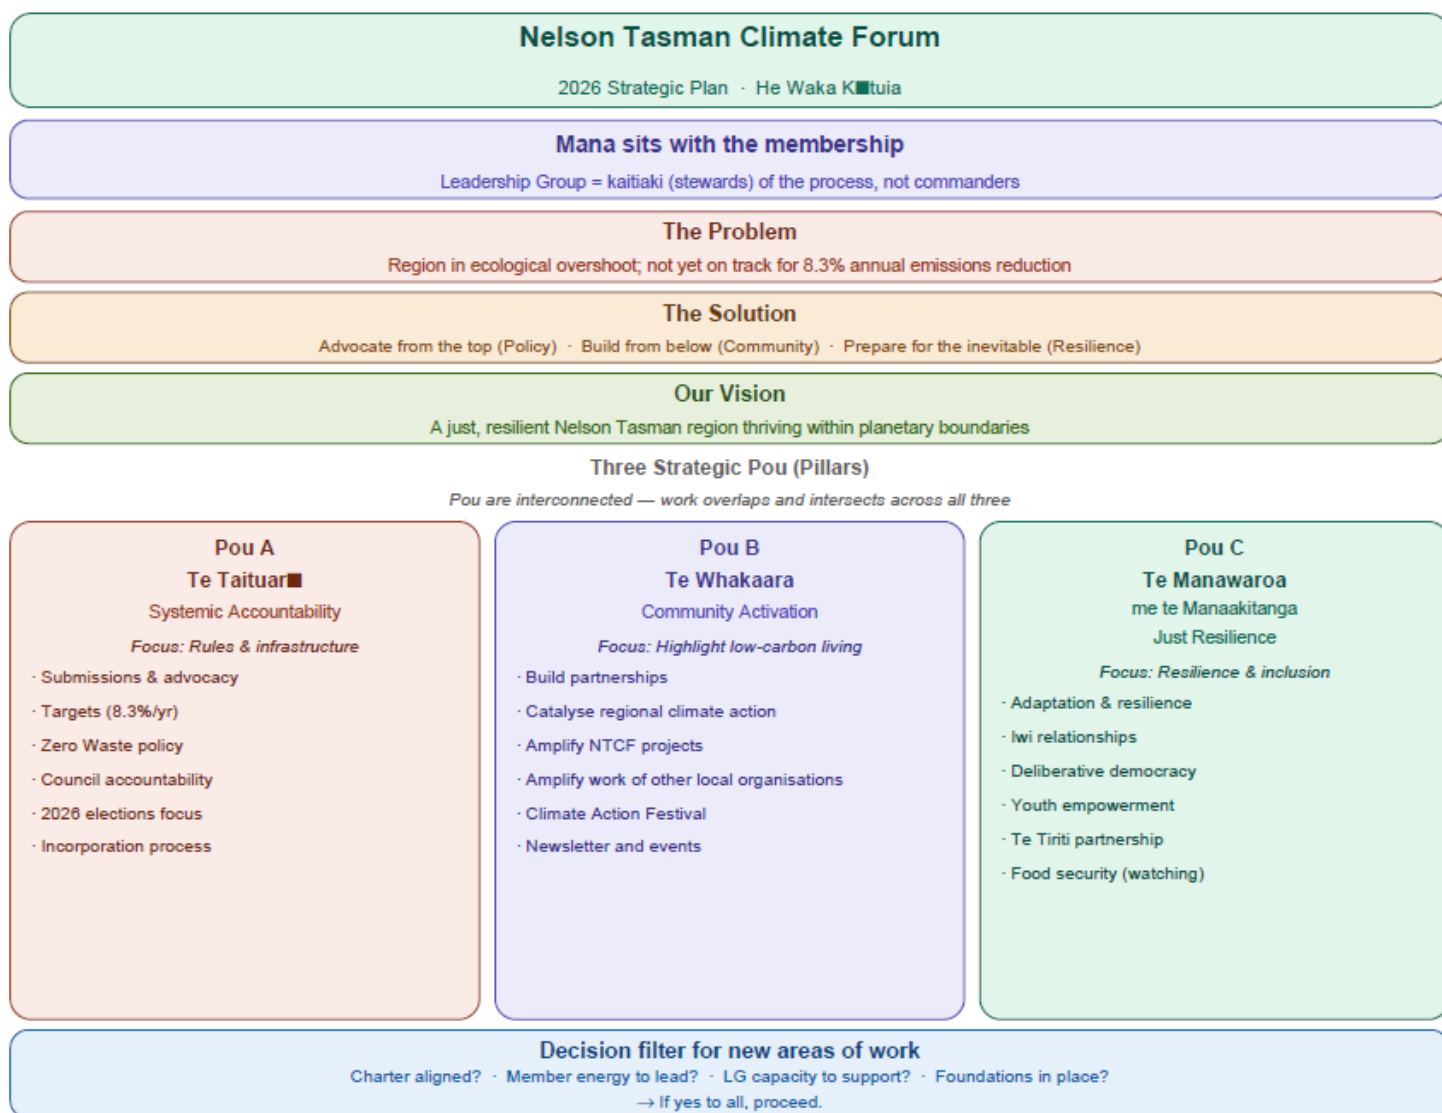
Nelson Tasman Climate Forum

2026 Strategic Plan · He Waka K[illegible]tuia

Mana sits with the membership

Leadership Group = kaitiaki (stewards) of the process, not commanders

The Problem

Region in ecological overshoot; not yet on track for 8.3% annual emissions reduction

The Solution

Advocate from the top (Policy) · Build from below (Community) · Prepare for the inevitable (Resilience)

Our Vision

A just, resilient Nelson Tasman region thriving within planetary boundaries

Three Strategic Pou (Pillars)

*Pou are interconnected — work overlaps and intersects across all three*

Pou A
Te Taituar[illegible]
Systemic Accountability
*Focus: Rules & infrastructure*
· Submissions & advocacy
· Targets (8.3%/yr)
· Zero Waste policy
· Council accountability
· 2026 elections focus
· Incorporation process

Pou B
Te Whakaara
Community Activation
*Focus: Highlight low-carbon living*
· Build partnerships
· Catalyse regional climate action
· Amplify NTCF projects
· Amplify work of other local organisations
· Climate Action Festival
· Newsletter and events

Pou C
Te Manawaroa
me te Manaakitanga
Just Resilience
*Focus: Resilience & inclusion*
· Adaptation & resilience
· Iwi relationships
· Deliberative democracy
· Youth empowerment
· Te Tiriti partnership
· Food security (watching)

Decision filter for new areas of work

Charter aligned? · Member energy to lead? · LG capacity to support? · Foundations in place?

→ If yes to all, proceed.